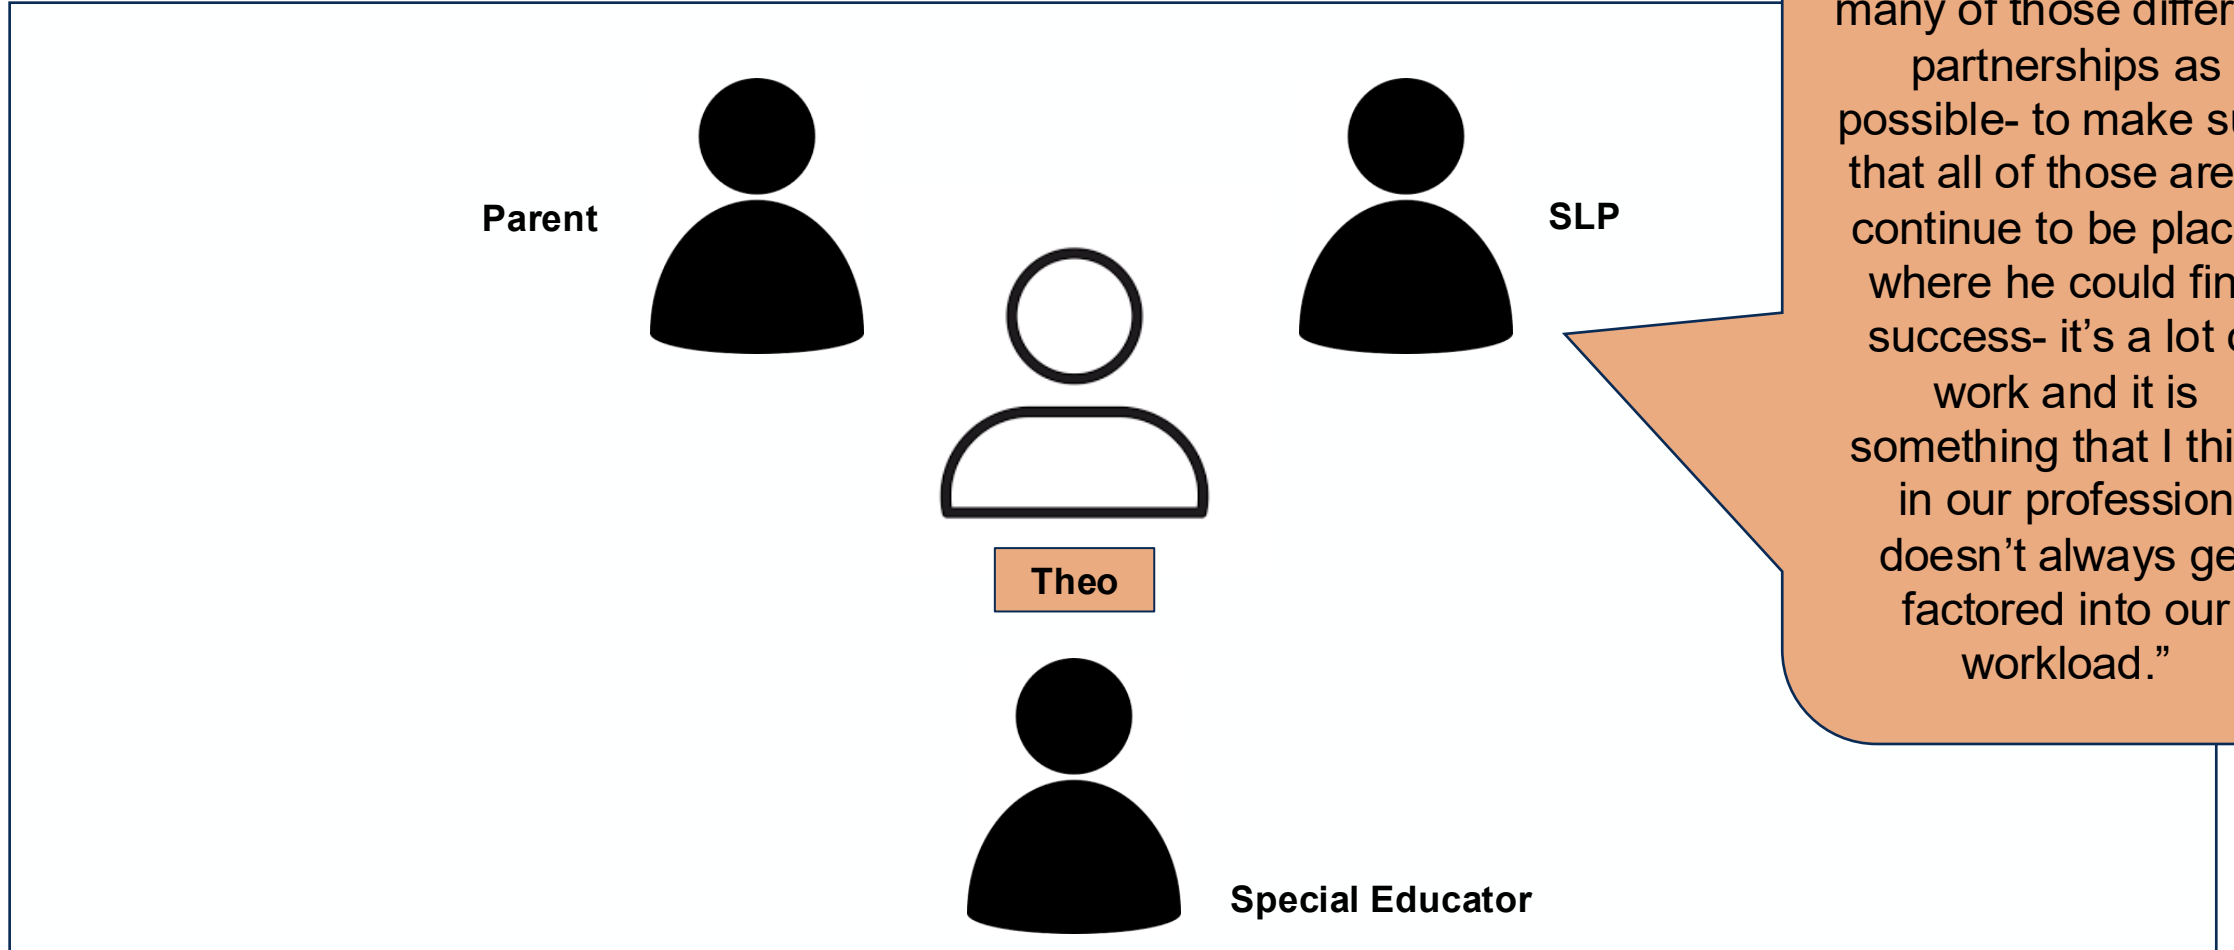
many of those differ
partnerships as
possible- to make su
that all of those are
continue to be plac
where he could fin
success- it's a lot o
work and it is
something that I thi
in our profession
doesn't always ge
factored into our
workload."

Parent

SLP

Theo

Special Educator